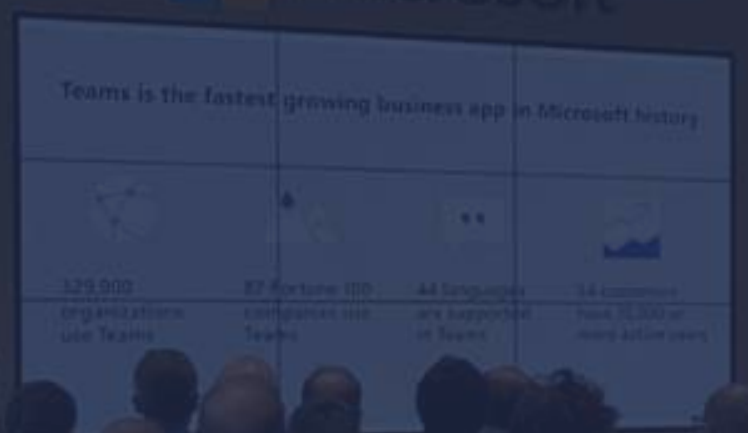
Teams is the fastest growing business app in Microsoft history

329,000 organizations use Teams

87 Fortune 100 companies use Teams

44 languages are supported in Teams

54 customers have 10,000 or more active users